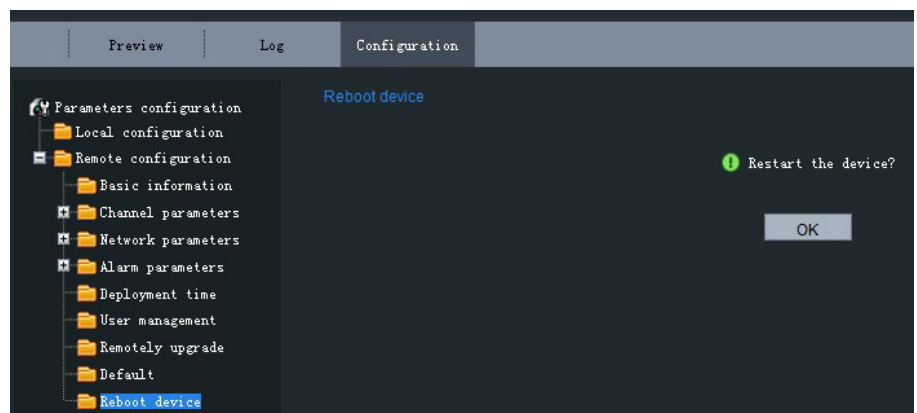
Preview
Log
Configuration

Parameters configuration
Local configuration
Remote configuration
Basic information
Channel parameters
Network parameters
Alarm parameters
Deployment time
User management
Remotely upgrade
Default
Reboot device

Reboot device

Restart the device?

OK